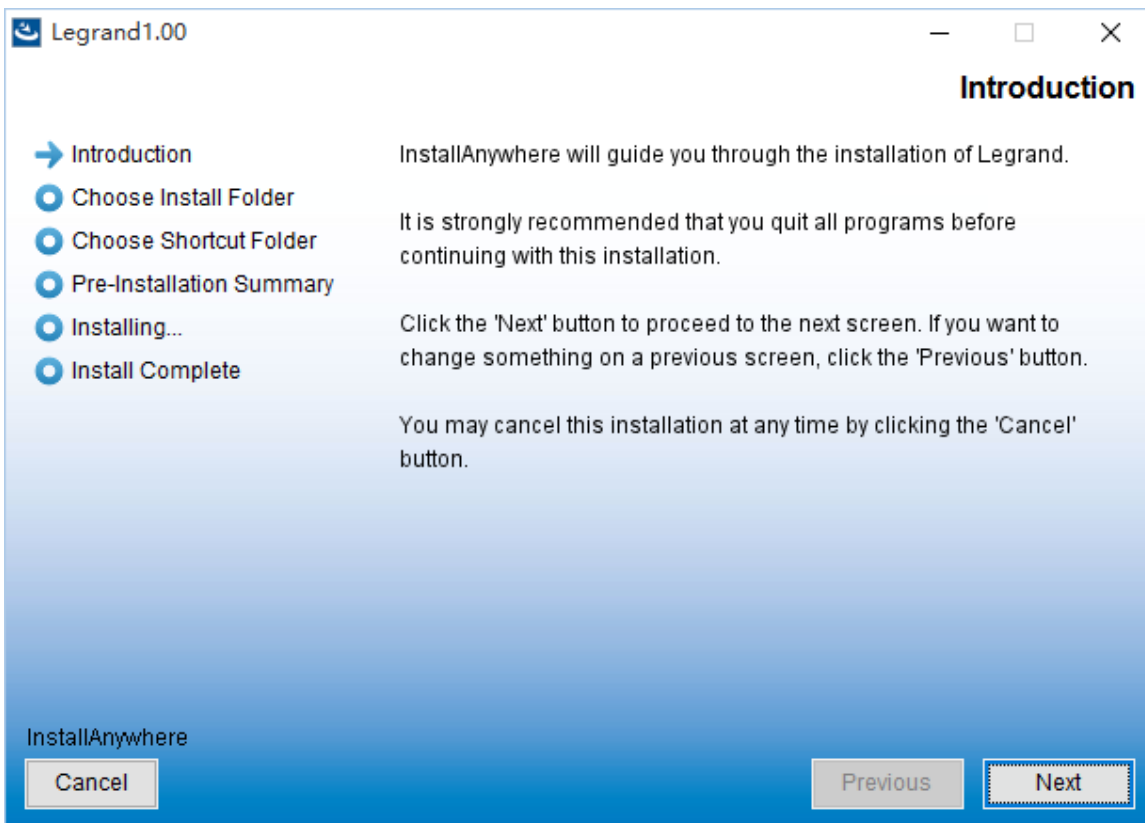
Legrand1.00

Introduction

Introduction
Choose Install Folder
Choose Shortcut Folder
Pre-Installation Summary
Installing...
Install Complete

InstallAnywhere will guide you through the installation of Legrand.

It is strongly recommended that you quit all programs before continuing with this installation.

Click the 'Next' button to proceed to the next screen. If you want to change something on a previous screen, click the 'Previous' button.

You may cancel this installation at any time by clicking the 'Cancel' button.

InstallAnywhere

Cancel

Previous

Next